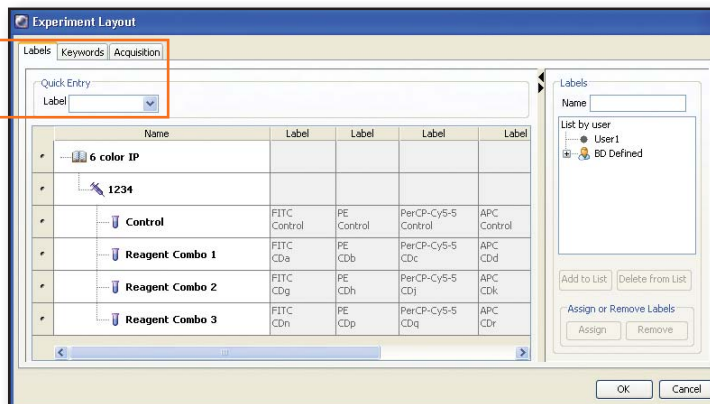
Experiment Layout

Labels | Keywords | Acquisition

Quick Entry
Label

| | Name | Label | Label | Label | Label |
|---|---|---|---|---|---|
| • | 6 color IP | | | | |
| • | 1234 | | | | |
| • | Control | FITC Control | PE Control | PerCP-Cy5-5 Control | APC Control |
| • | Reagent Combo 1 | FITC CDa | PE CDb | PerCP-Cy5-5 CDc | APC CDd |
| • | Reagent Combo 2 | FITC CDg | PE CDh | PerCP-Cy5-5 CDj | APC CDk |
| • | Reagent Combo 3 | FITC CDn | PE CDp | PerCP-Cy5-5 CDq | APC CDr |

Labels
Name
List by user
User1
BD Defined

Add to List | Delete from List

Assign or Remove Labels
Assign | Remove

OK | Cancel